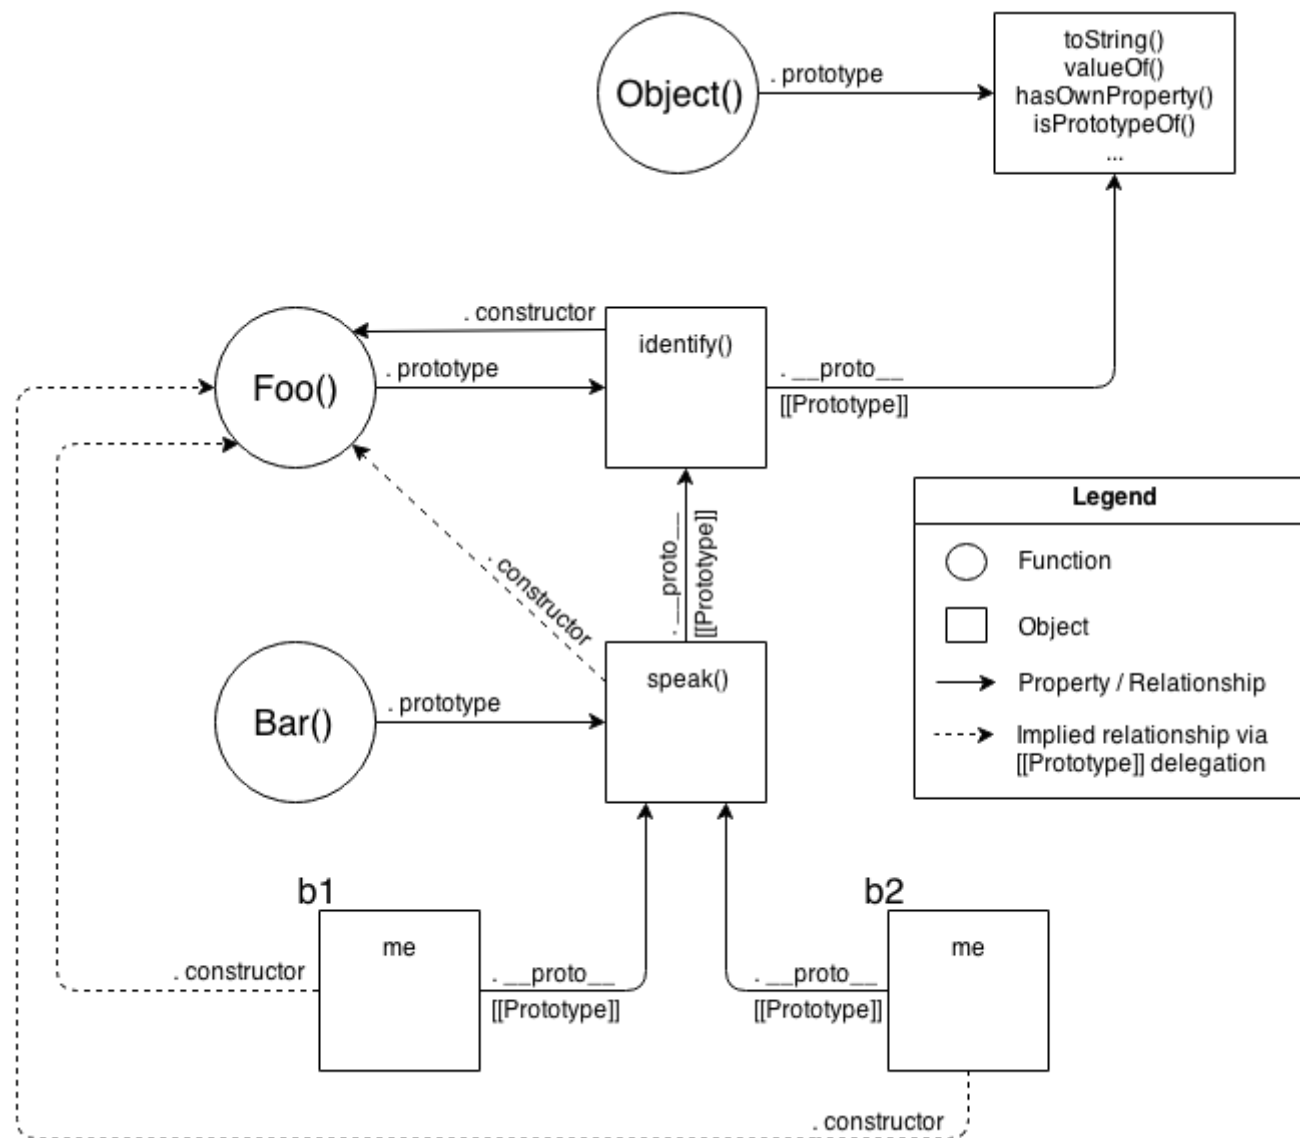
Object()

. prototype

toString()
valueOf()
hasOwnProperty()
isPrototypeOf()
...

. constructor

Foo()

. prototype

identify()

. __proto__
[[Prototype]]

Legend

Function

Object

Property / Relationship

Implied relationship via [[Prototype]] delegation

. constructor

. __proto__
[[Prototype]]

Bar()

. prototype

speak()

b1

me

. constructor

. __proto__
[[Prototype]]

b2

me

. __proto__
[[Prototype]]

. constructor